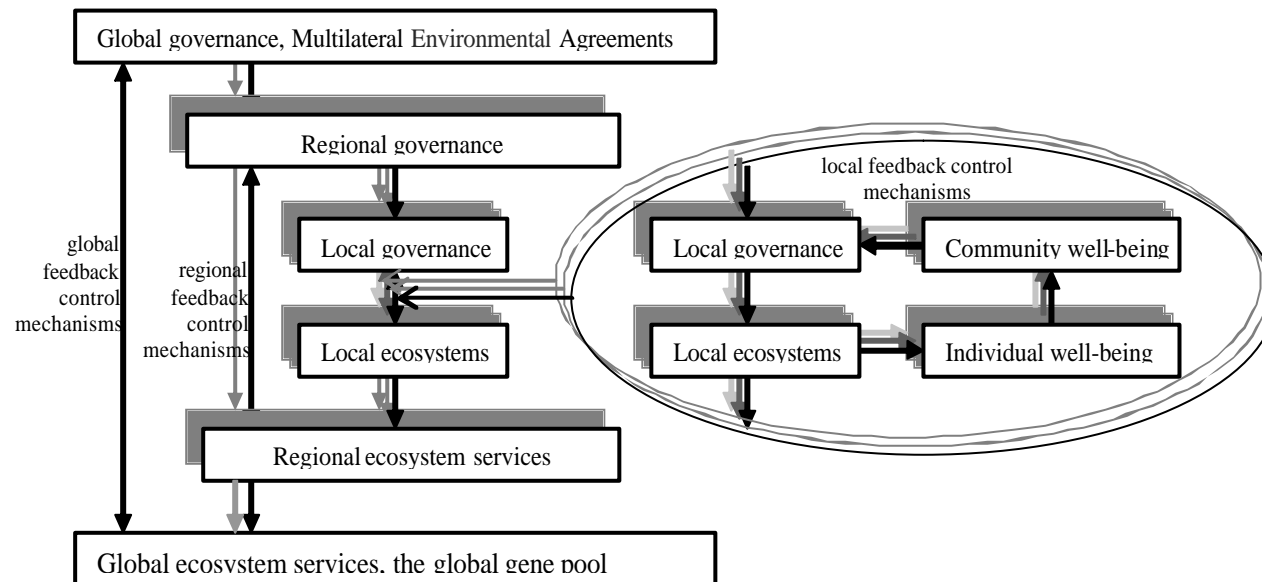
Global governance, Multilateral Environmental Agreements

Regional governance

global feedback control mechanisms

regional feedback control mechanisms

Local governance

Local ecosystems

local feedback control mechanisms

Local governance

Community well-being

Local ecosystems

Individual well-being

Regional ecosystem services

Global ecosystem services, the global gene pool